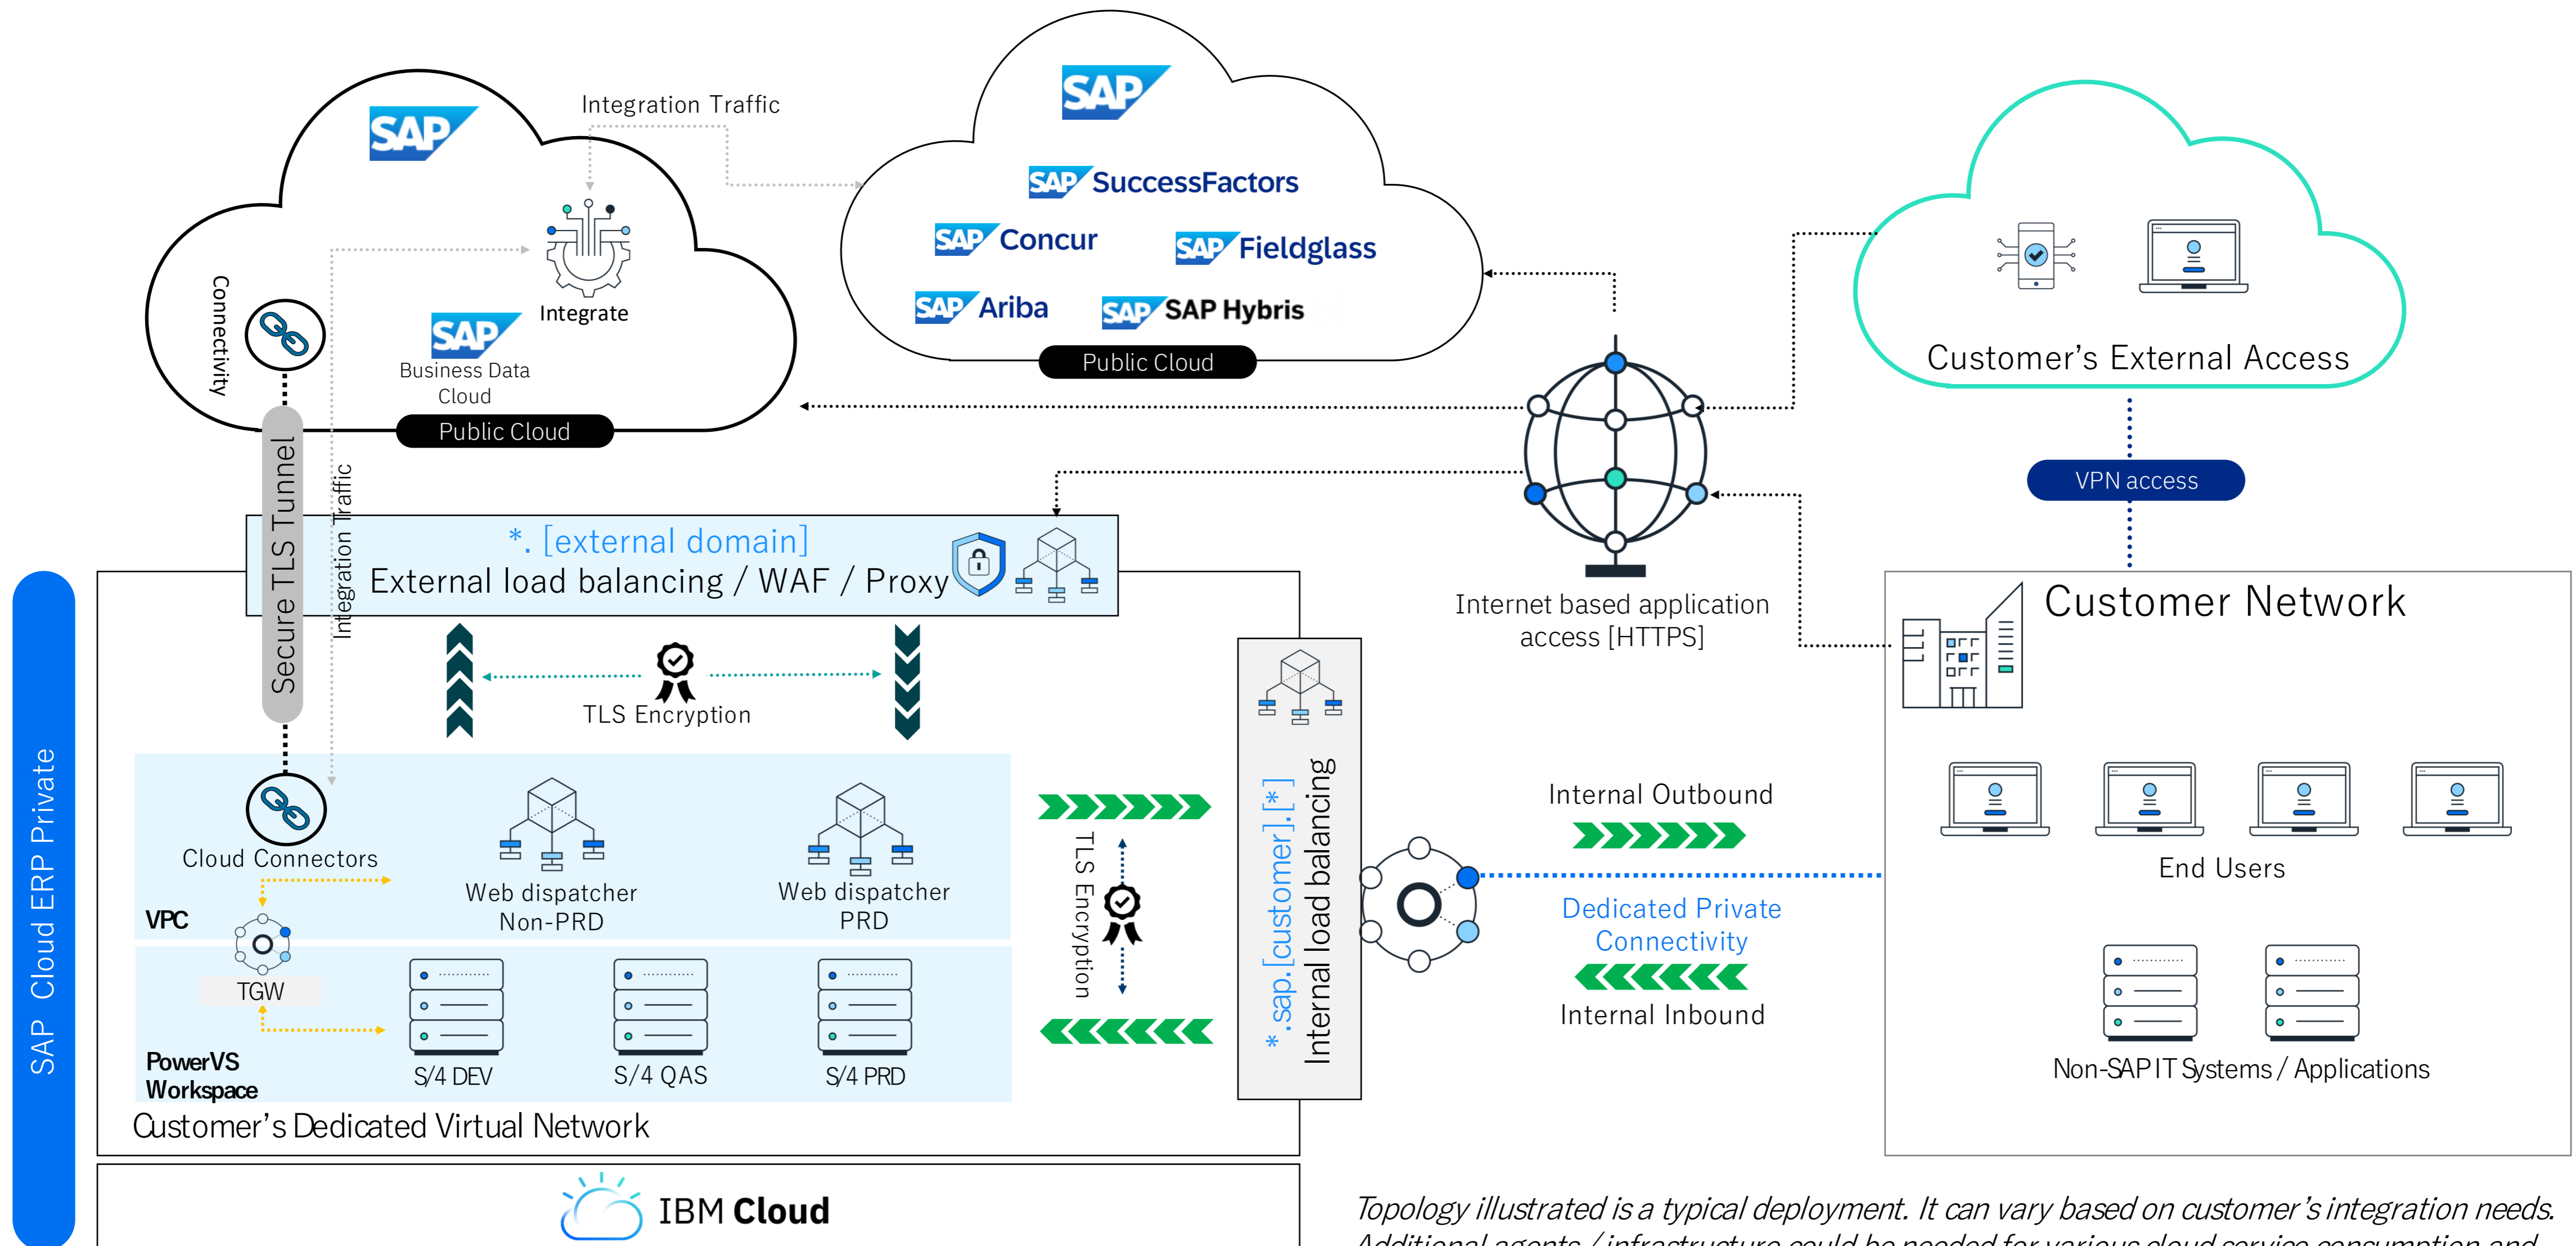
SAP
Integration Traffic
Connectivity
Integrate
SAP
Business Data Cloud
Public Cloud

SAP
SAP SuccessFactors
SAP Concur
SAP Fieldglass
SAP Ariba
SAP SAP Hybris
Public Cloud

Customer's External Access
VPN access

Secure TLS Tunnel
Integration Traffic
*. [external domain]
External load balancing / WAF / Proxy

Internet based application access [HTTPS]

Customer Network

TLS Encryption

Cloud Connectors
VPC
Web dispatcher Non-PRD
Web dispatcher PRD
TGW
PowerVS Workspace
S/4 DEV
S/4 QAS
S/4 PRD
Customer's Dedicated Virtual Network

TLS Encryption

*.sap.[customer].[*]
Internal load balancing

Internal Outbound
Dedicated Private Connectivity
Internal Inbound

End Users
Non-SAP IT Systems / Applications

SAP Cloud ERP Private

IBM Cloud

Topology illustrated is a typical deployment. It can vary based on customer's integration needs.
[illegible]